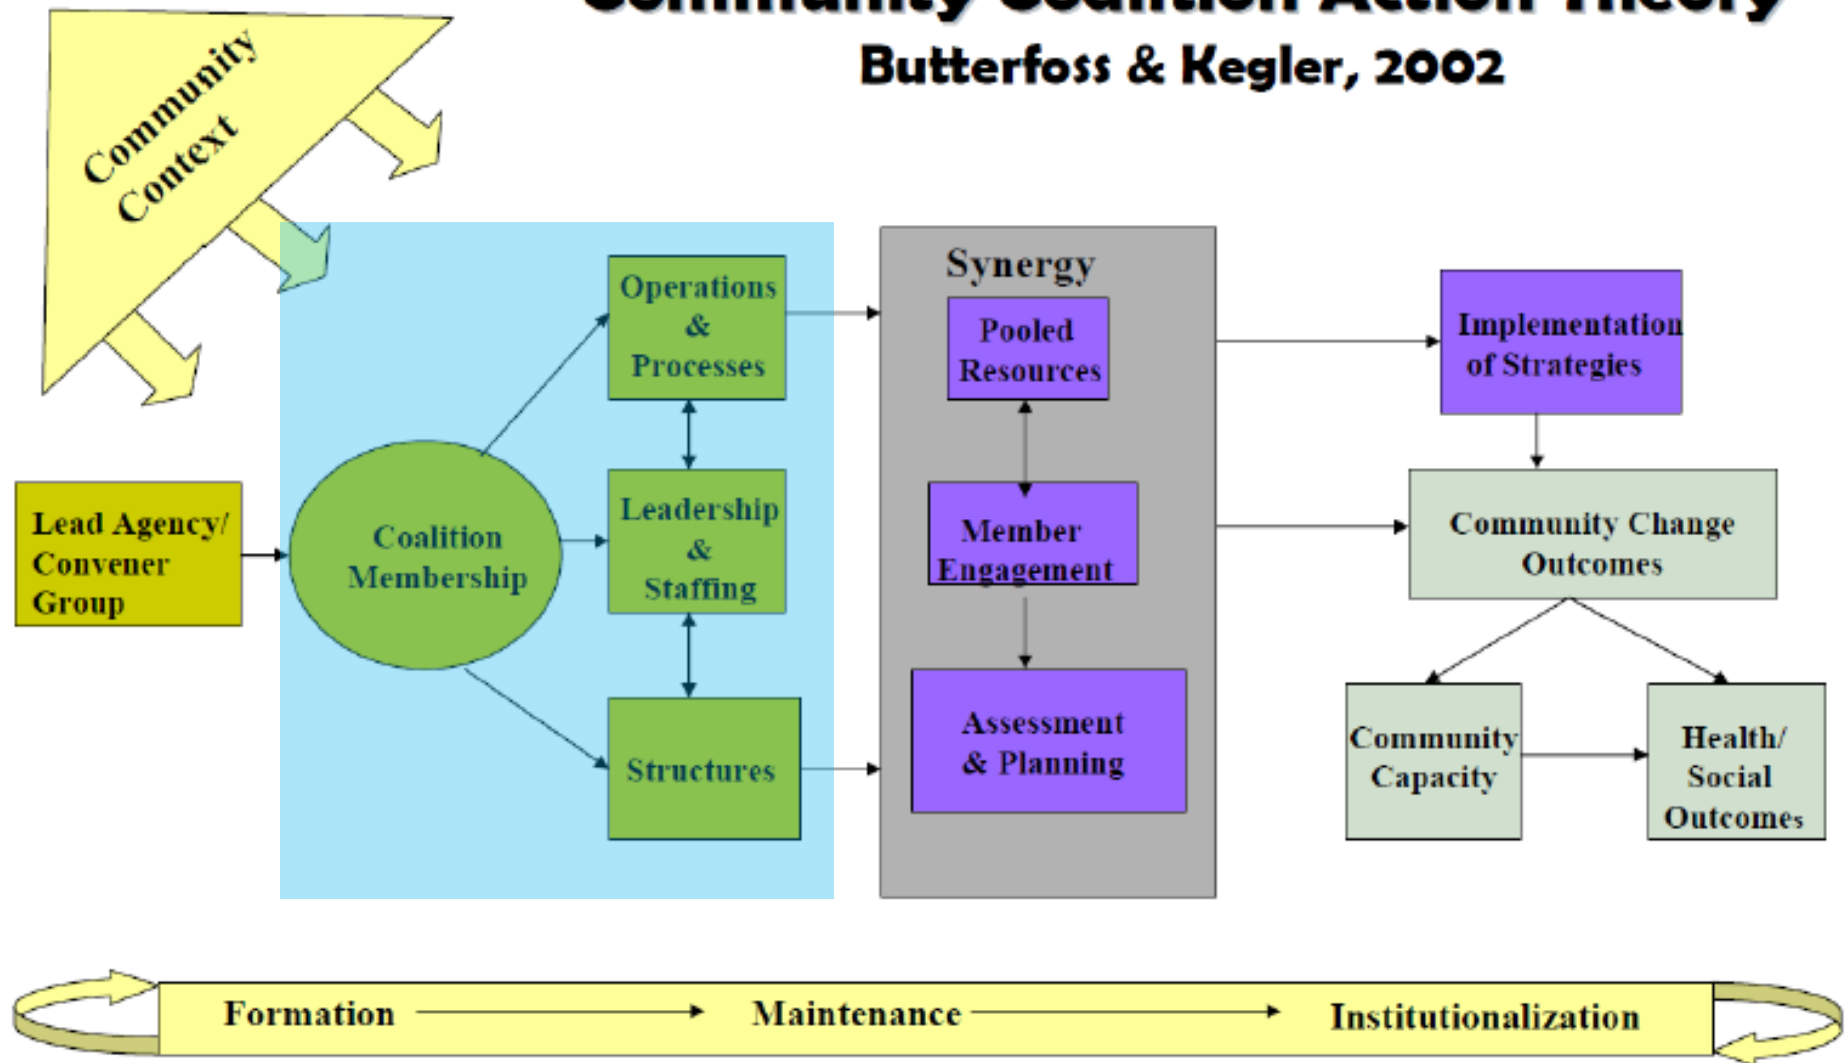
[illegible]
Butterfoss & Kegler, 2002

Community Context

Lead Agency/ Convener Group

Coalition Membership

Operations & Processes

Leadership & Staffing

Structures

Synergy

Pooled Resources

Member Engagement

Assessment & Planning

Implementation of Strategies

Community Change Outcomes

Community Capacity

Health/ Social Outcomes

Formation → Maintenance → Institutionalization